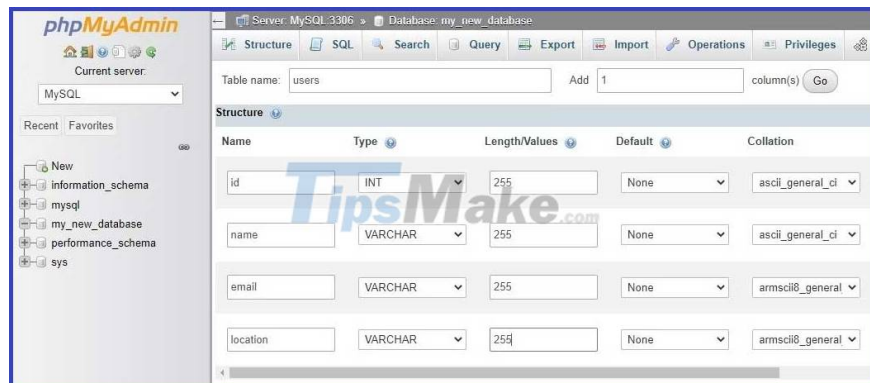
phpMyAdmin

Current server:
MySQL

Recent Favorites

New
information_schema
mysql
my_new_database
performance_schema
sys

Server: MySQL:3306 » Database: my_new_database

Structure SQL Search Query Export Import Operations Privileges

Table name: users Add 1 column(s) Go

Structure

| Name | Type | Length/Values | Default | Collation |
|---|---|---|---|---|
| id | INT | 255 | None | ascii_general_ci |
| name | VARCHAR | 255 | None | ascii_general_ci |
| email | VARCHAR | 255 | None | armscii8_general |
| location | VARCHAR | 255 | None | armscii8_general |

TipsMake.com